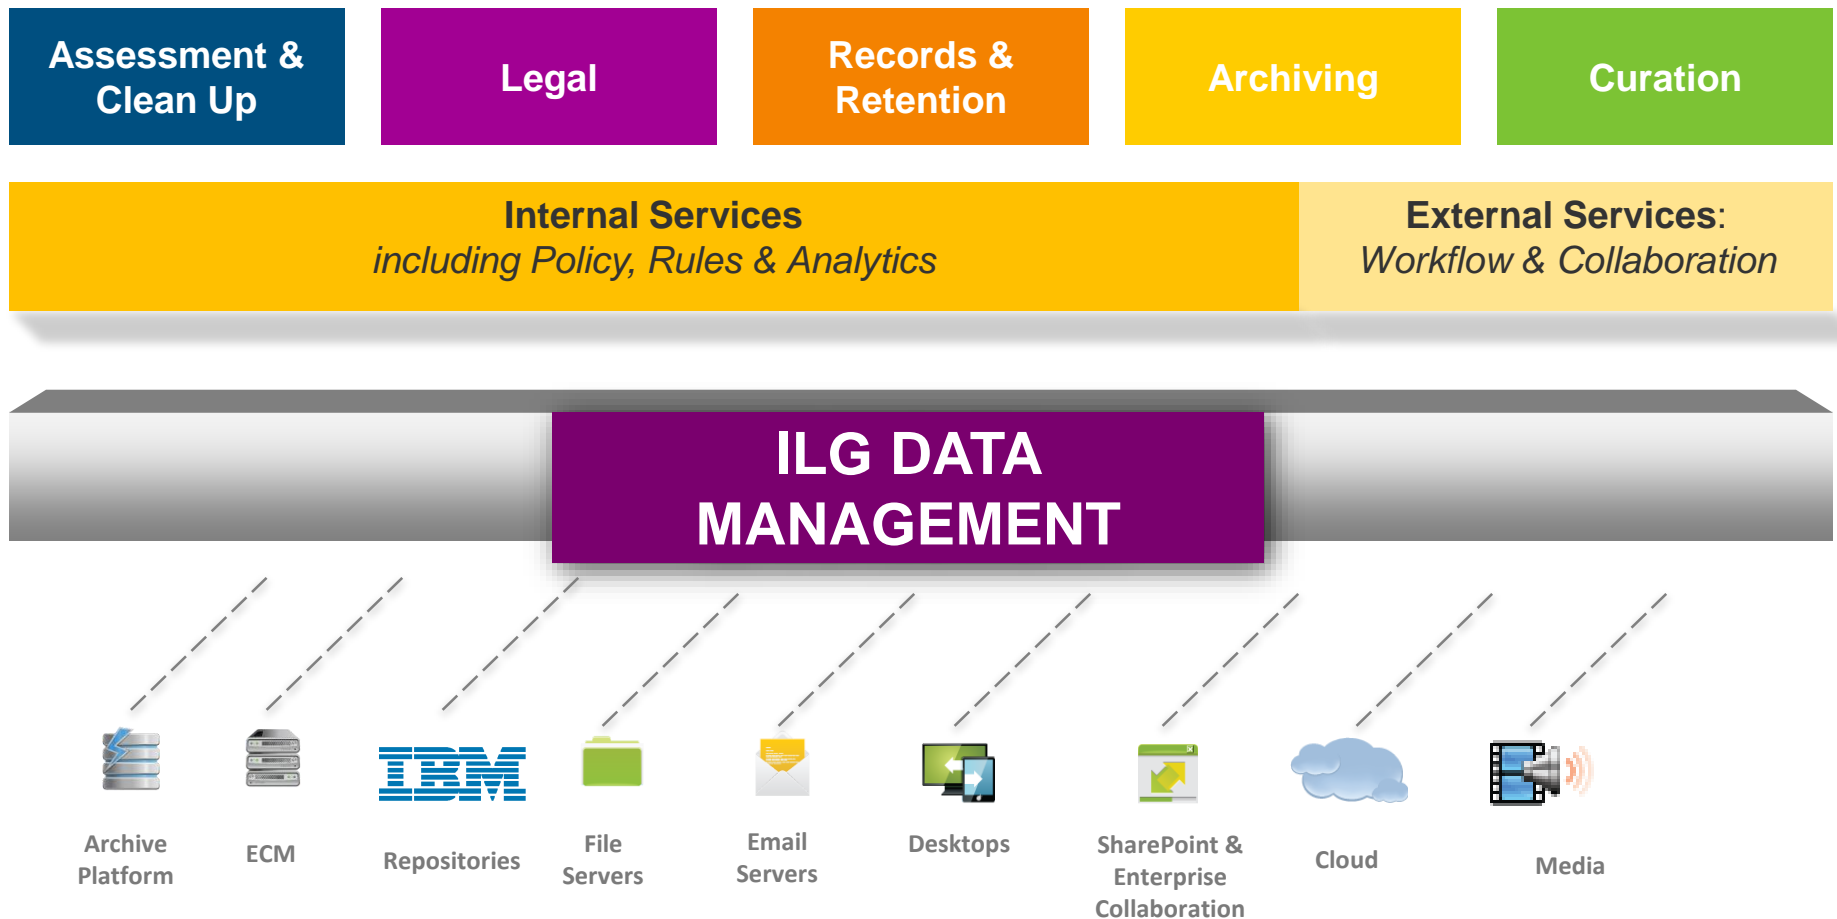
Assessment & Clean Up

Legal

Records & Retention

Archiving

Curation

Internal Services
including Policy, Rules & Analytics

External Services:
Workflow & Collaboration

ILG DATA MANAGEMENT

IBM

Archive Platform

ECM

Repositories

File Servers

Email Servers

Desktops

SharePoint & Enterprise Collaboration

Cloud

Media